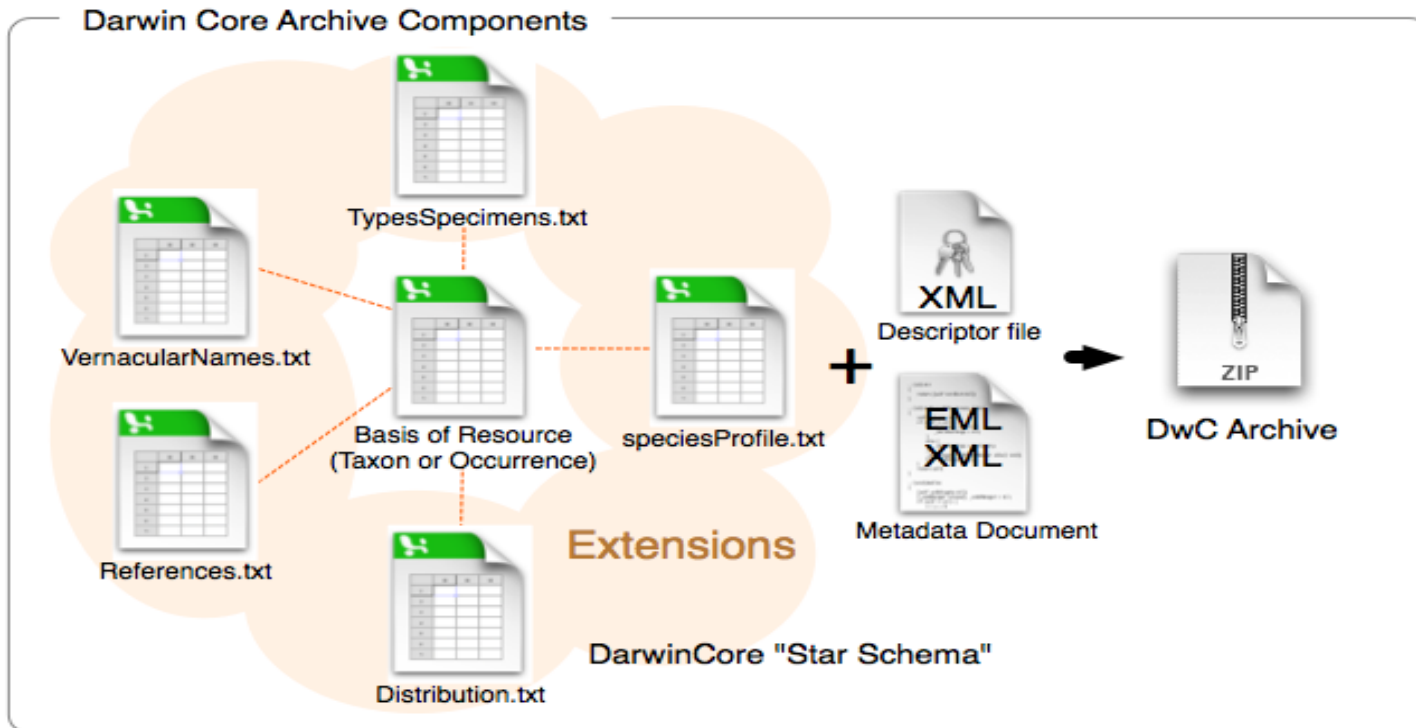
Darwin Core Archive Components

TypesSpecimens.txt

VernacularNames.txt

Basis of Resource (Taxon or Occurrence)

speciesProfile.txt

References.txt

Extensions

Distribution.txt

DarwinCore "Star Schema"

+

XML

Descriptor file

EML XML

Metadata Document

ZIP

DwC Archive